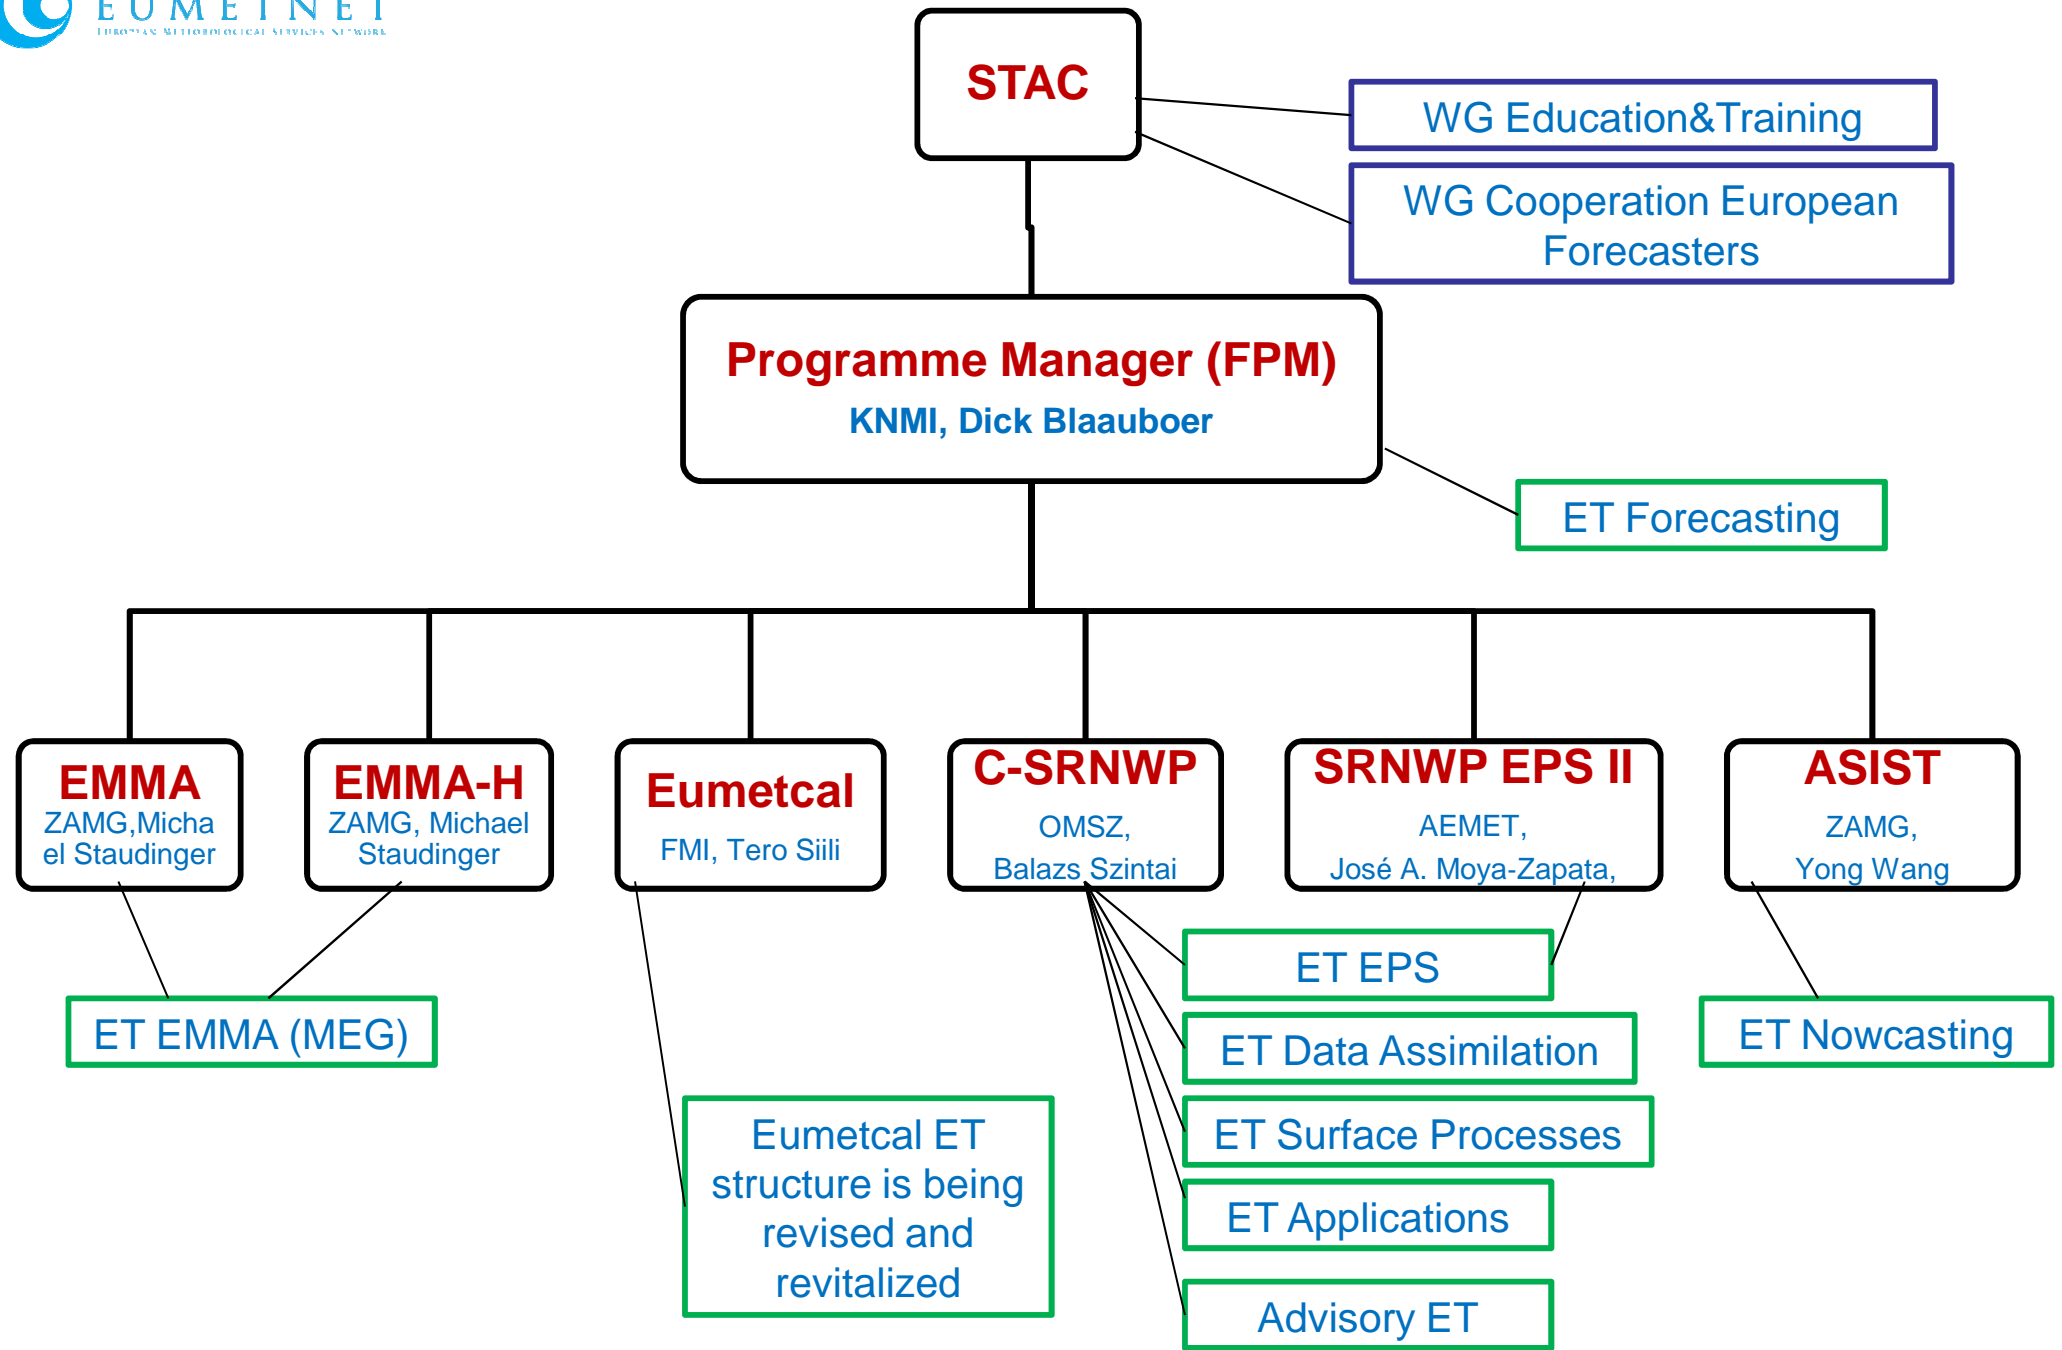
EUMETNET
EUROPEAN METEOROLOGICAL SERVICES NETWORK

STAC

WG Education&Training

WG Cooperation European Forecasters

Programme Manager (FPM)
KNMI, Dick Blaauboer

ET Forecasting

EMMA
ZAMG,Michael Staudinger

EMMA-H
ZAMG, Michael Staudinger

Eumetcal
FMI, Tero Siili

C-SRNWP
OMSZ, Balazs Szintai

SRNWP EPS II
AEMET, José A. Moya-Zapata,

ASIST
ZAMG, Yong Wang

ET EPS

ET Data Assimilation

ET Surface Processes

ET Applications

Advisory ET

ET EMMA (MEG)

ET Nowcasting

Eumetcal ET structure is being revised and revitalized